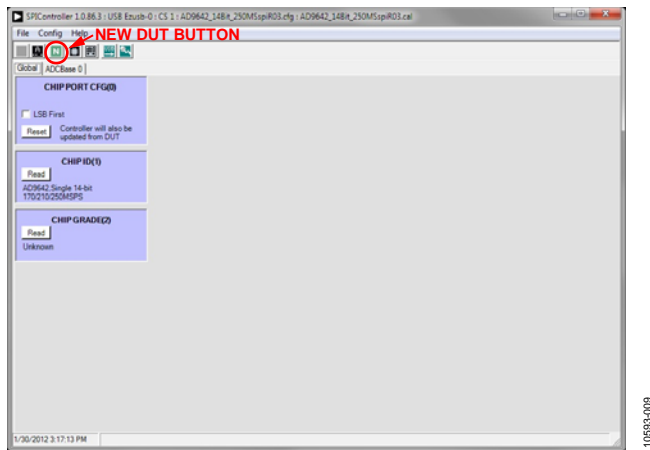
SPIController 1.0.86.3 : USB Ezusb-0 : CS 1 : AD9642_14Bit_250MSspiR03.cfg : AD9642_14Bit_250MSspiR03.cal

File Config Help

NEW DUT BUTTON

Global ADCBase 0

CHIP PORT CFG(0)

LSB First

Reset Controller will also be updated from DUT

CHIP ID(1)

Read

AD9642, Single 14-bit 170/210/250MSPS

CHIP GRADE(2)

Read

Unknown

1/30/2012 3:17:13 PM

10593-009